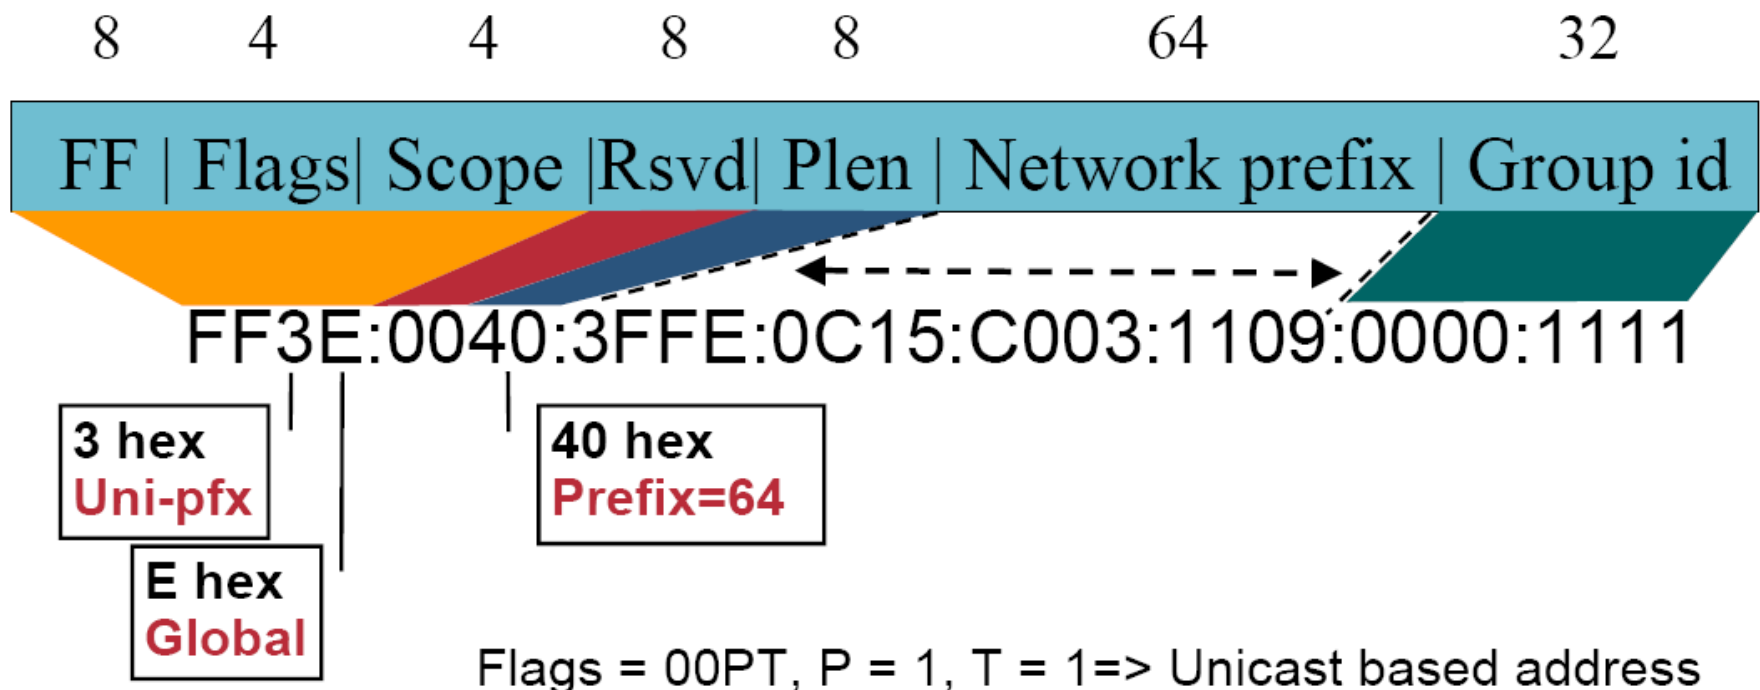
8 4 4 8 8 64 32

FF | Flags| Scope |Rsvd| Plen | Network prefix | Group id

FF3E:0040:3FFE:0C15:C003:1109:0000:1111

3 hex
Uni-pfx

E hex
Global

40 hex
Prefix=64

Flags = 00PT, P = 1, T = 1=> Unicast based address